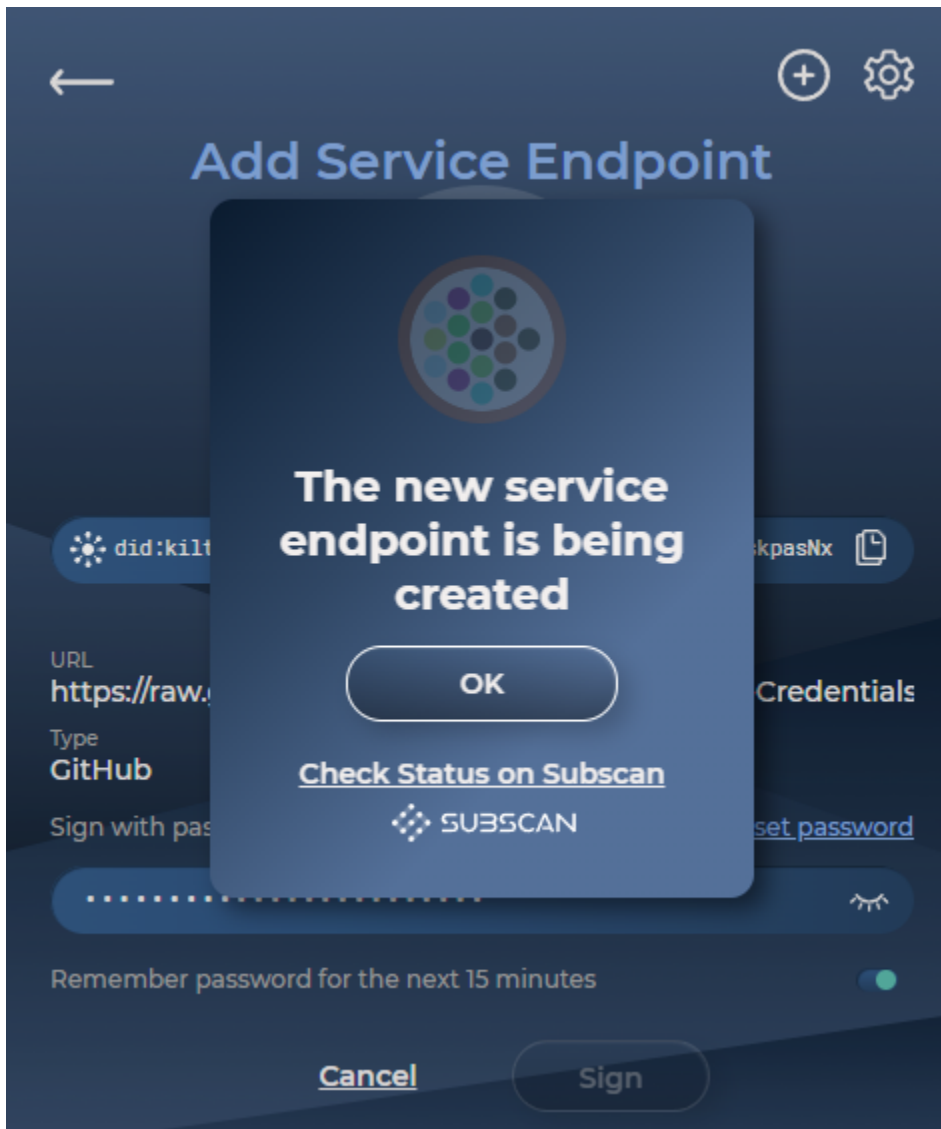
Add Service Endpoint

did:kilt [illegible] kpasNx

URL
https://raw.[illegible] Credentials

Type
GitHub

Sign with pas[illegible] set password

Remember password for the next 15 minutes

Cancel
Sign

The new service endpoint is being created

OK

Check Status on Subscan

SUBSCAN